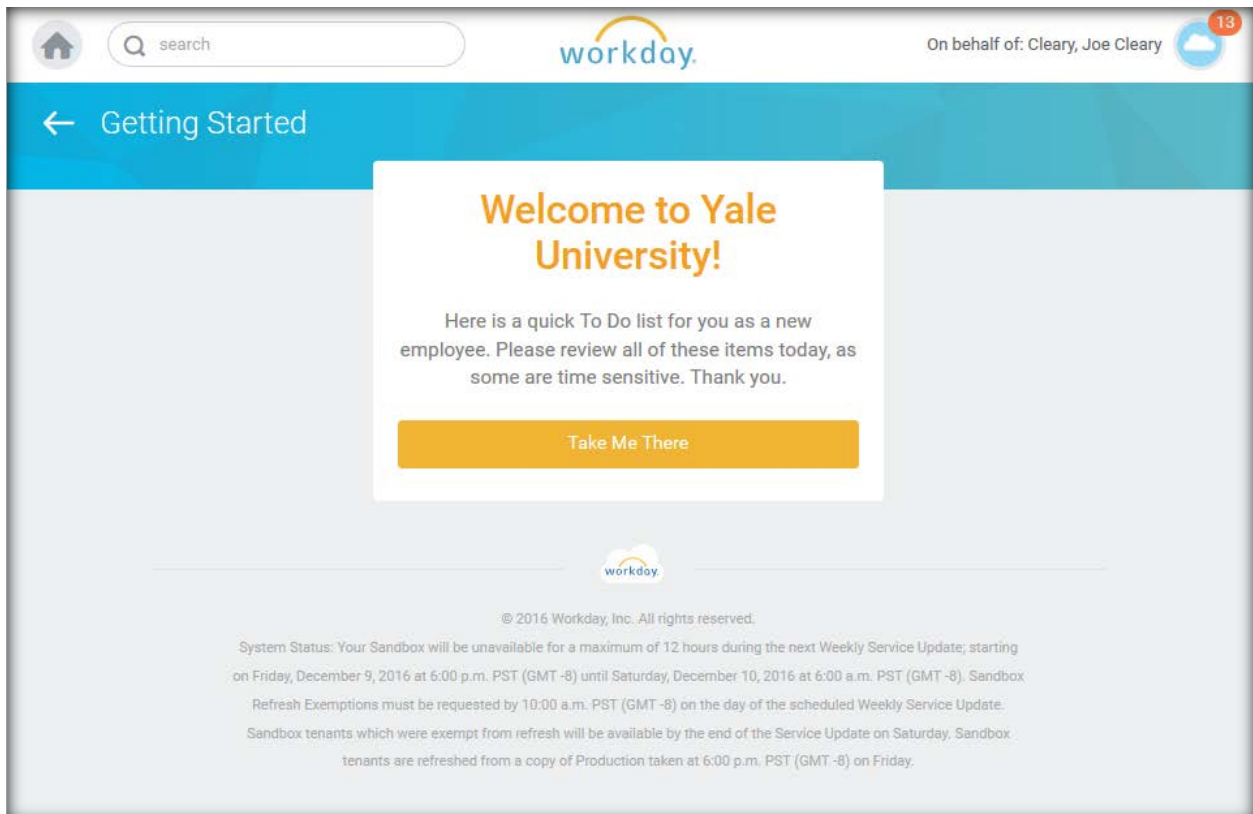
search

workday.

On behalf of: Cleary, Joe Cleary

13

Getting Started

Welcome to Yale University!

Here is a quick To Do list for you as a new employee. Please review all of these items today, as some are time sensitive. Thank you.

Take Me There

workday.

© 2016 Workday, Inc. All rights reserved.

System Status: Your Sandbox will be unavailable for a maximum of 12 hours during the next Weekly Service Update; starting on Friday, December 9, 2016 at 6:00 p.m. PST (GMT -8) until Saturday, December 10, 2016 at 6:00 a.m. PST (GMT -8). Sandbox Refresh Exemptions must be requested by 10:00 a.m. PST (GMT -8) on the day of the scheduled Weekly Service Update. Sandbox tenants which were exempt from refresh will be available by the end of the Service Update on Saturday. Sandbox tenants are refreshed from a copy of Production taken at 6:00 p.m. PST (GMT -8) on Friday.